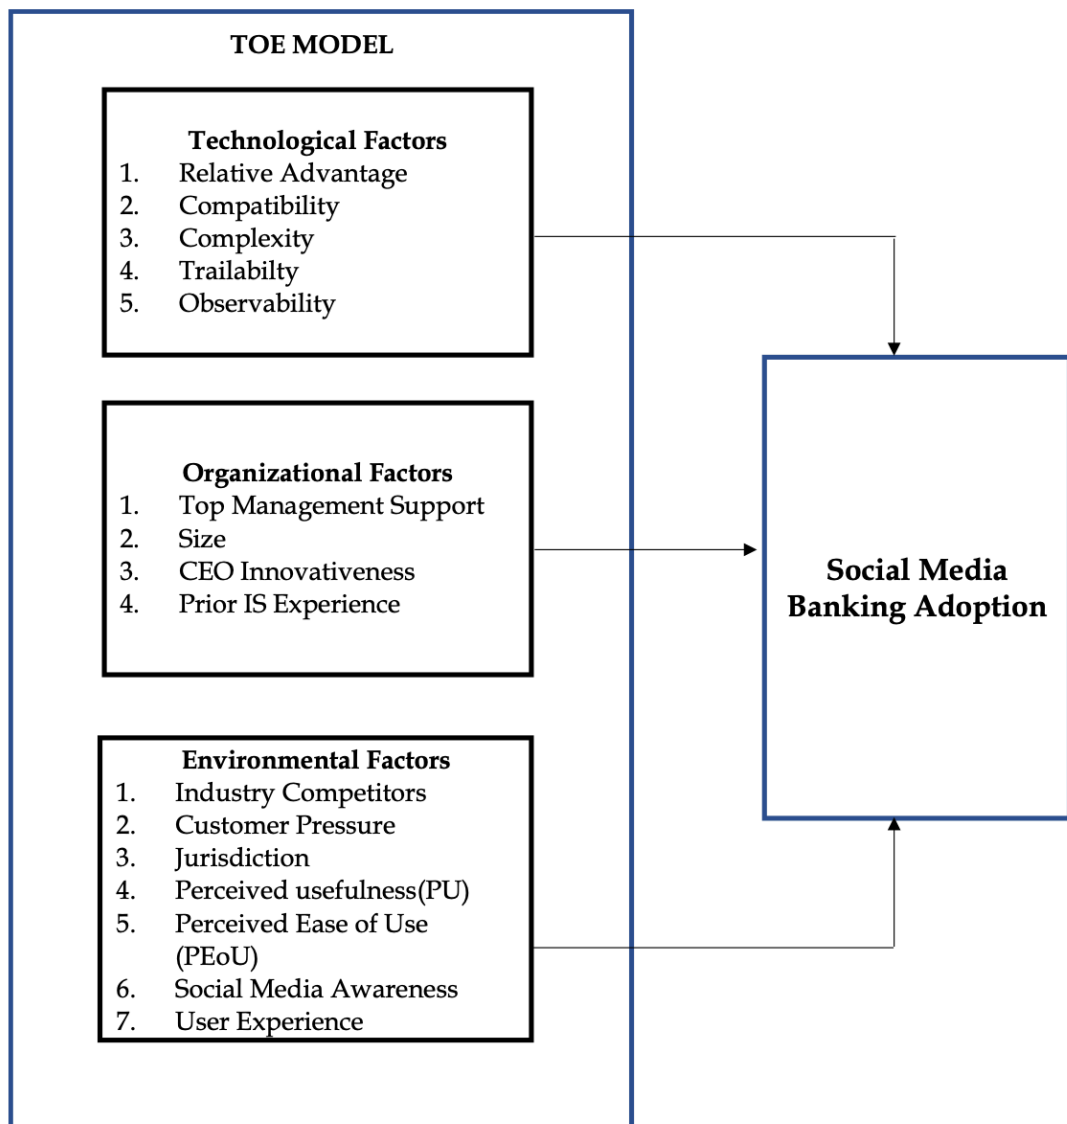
TOE MODEL

Technological Factors
1. Relative Advantage
2. Compatibility
3. Complexity
4. Trailabilty
5. Observability

Organizational Factors
1. Top Management Support
2. Size
3. CEO Innovativeness
4. Prior IS Experience

Environmental Factors
1. Industry Competitors
2. Customer Pressure
3. Jurisdiction
4. Perceived usefulness(PU)
5. Perceived Ease of Use (PEoU)
6. Social Media Awareness
7. User Experience

Social Media Banking Adoption